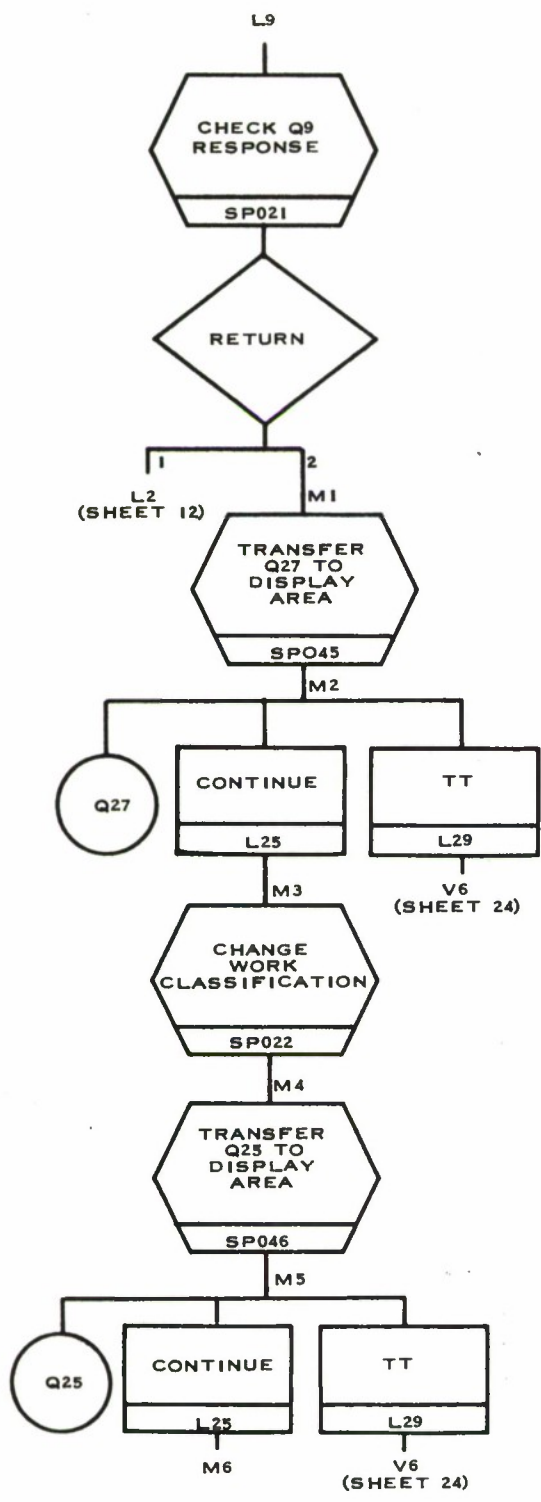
L9

CHECK Q9 RESPONSE

SP021

RETURN

1

L2
(SHEET 12)

2

M1

TRANSFER Q27 TO DISPLAY AREA

SPO45

M2

Q27

CONTINUE

L25

TT

L29

V6
(SHEET 24)

M3

CHANGE WORK CLASSIFICATION

SP022

M4

TRANSFER Q25 TO DISPLAY AREA

SP046

M5

Q25

CONTINUE

L25

M6

TT

L29

V6
(SHEET 24)